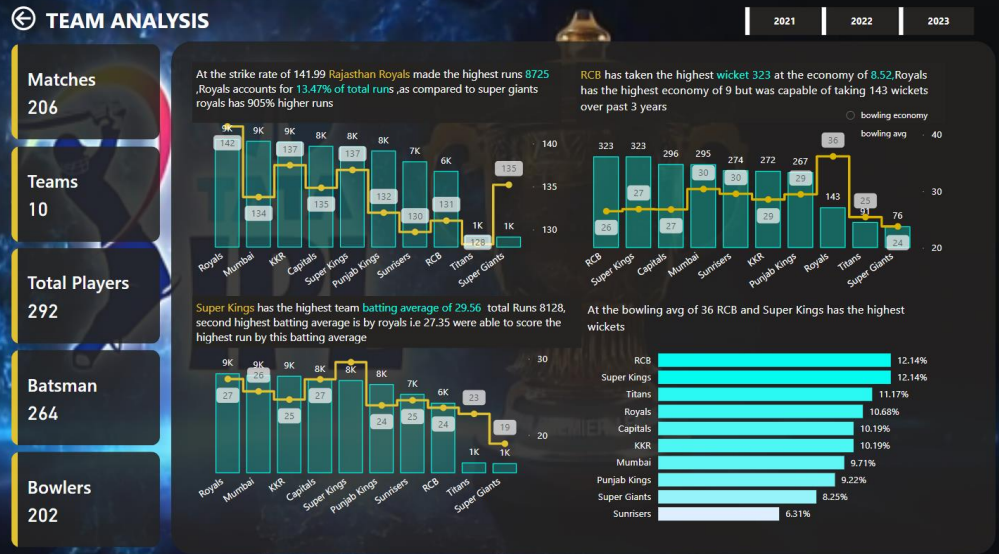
TEAM ANALYSIS

2021 2022 2023

Matches
206

Teams
10

Total Players
292

Batsman
264

Bowlers
202

At the strike rate of 141.99 Rajasthan Royals made the highest runs 8725 ,Royals accounts for 13.47% of total runs ,as compared to super giants royals has 905% higher runs

| Team | Runs | Strike rate |
|---|---|---|
| Royals | 9K | 142 |
| Mumbai | 9K | 134 |
| KKR | 9K | 137 |
| Capitals | 8K | 135 |
| Super Kings | 8K | 137 |
| Punjab Kings | 8K | 132 |
| Sunrisers | 7K | 130 |
| RCB | 6K | 131 |
| Titans | 1K | 128 |
| Super Giants | 1K | 135 |

140
135
130

RCB has taken the highest wicket 323 at the economy of 8.52,Royals has the highest economy of 9 but was capable of taking 143 wickets over past 3 years

bowling economy
bowling avg

| Team | Wickets | Bowling avg |
|---|---|---|
| RCB | 323 | 26 |
| Super Kings | 323 | 27 |
| Capitals | 296 | 27 |
| Mumbai | 295 | 30 |
| Sunrisers | 274 | 30 |
| KKR | 272 | 29 |
| Punjab Kings | 267 | 29 |
| Royals | 143 | 36 |
| Titans | 91 | 25 |
| Super Giants | 76 | 24 |

40
30
20

Super Kings has the highest team batting average of 29.56 total Runs 8128, second highest batting average is by royals i.e 27.35 were able to score the highest run by this batting average

| Team | Runs | Batting average |
|---|---|---|
| Royals | 9K | 27 |
| Mumbai | 9K | 26 |
| KKR | 9K | 25 |
| Capitals | 8K | 27 |
| Super Kings | 8K | |
| Punjab Kings | 8K | 24 |
| Sunrisers | 7K | 25 |
| RCB | 6K | 24 |
| Titans | 1K | 23 |
| Super Giants | 1K | 19 |

30
20

At the bowling avg of 36 RCB and Super Kings has the highest wickets

| Team | % |
|---|---|
| RCB | 12.14% |
| Super Kings | 12.14% |
| Titans | 11.17% |
| Royals | 10.68% |
| Capitals | 10.19% |
| KKR | 10.19% |
| Mumbai | 9.71% |
| Punjab Kings | 9.22% |
| Super Giants | 8.25% |
| Sunrisers | 6.31% |